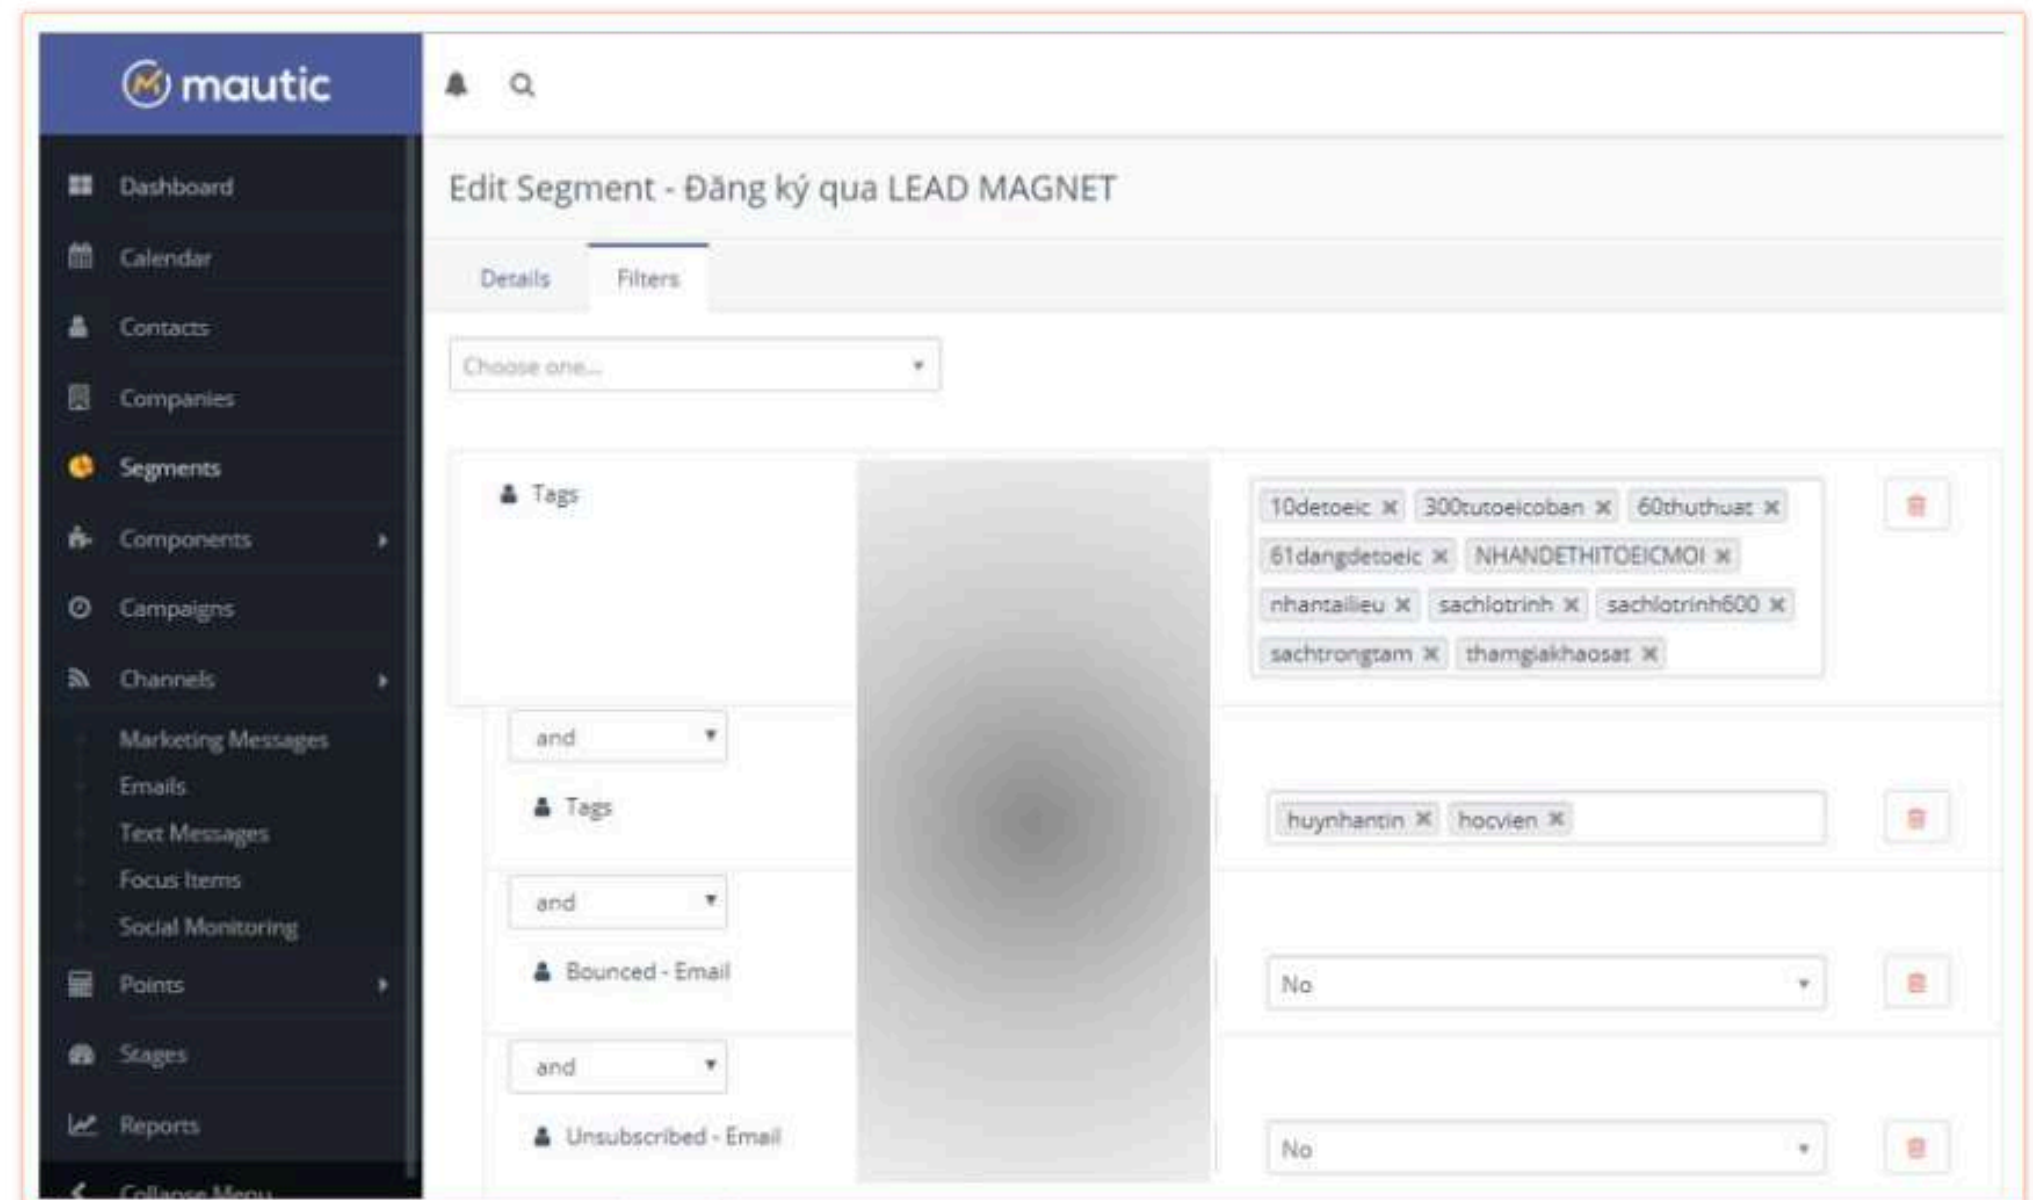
mautic

Dashboard
Calendar
Contacts
Companies
Segments
Components
Campaigns
Channels
Marketing Messages
Emails
Text Messages
Focus Items
Social Monitoring
Points
Stages
Reports
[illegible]

Edit Segment - Đăng ký qua LEAD MAGNET

Details
Filters

Choose one...

Tags

10detoeic ✖ 300tutoeicoban ✖ 60thuthuat ✖ 61dangdetoeic ✖ NHANDETHITOEICMOI ✖ nhantailieu ✖ sachlotrinh ✖ sachlotrinh600 ✖ sachtrongtam ✖ thamgiakhaosat ✖

and

Tags

huynhantin ✖ hocvien ✖

and

Bounced - Email

No

and

Unsubscribed - Email

No